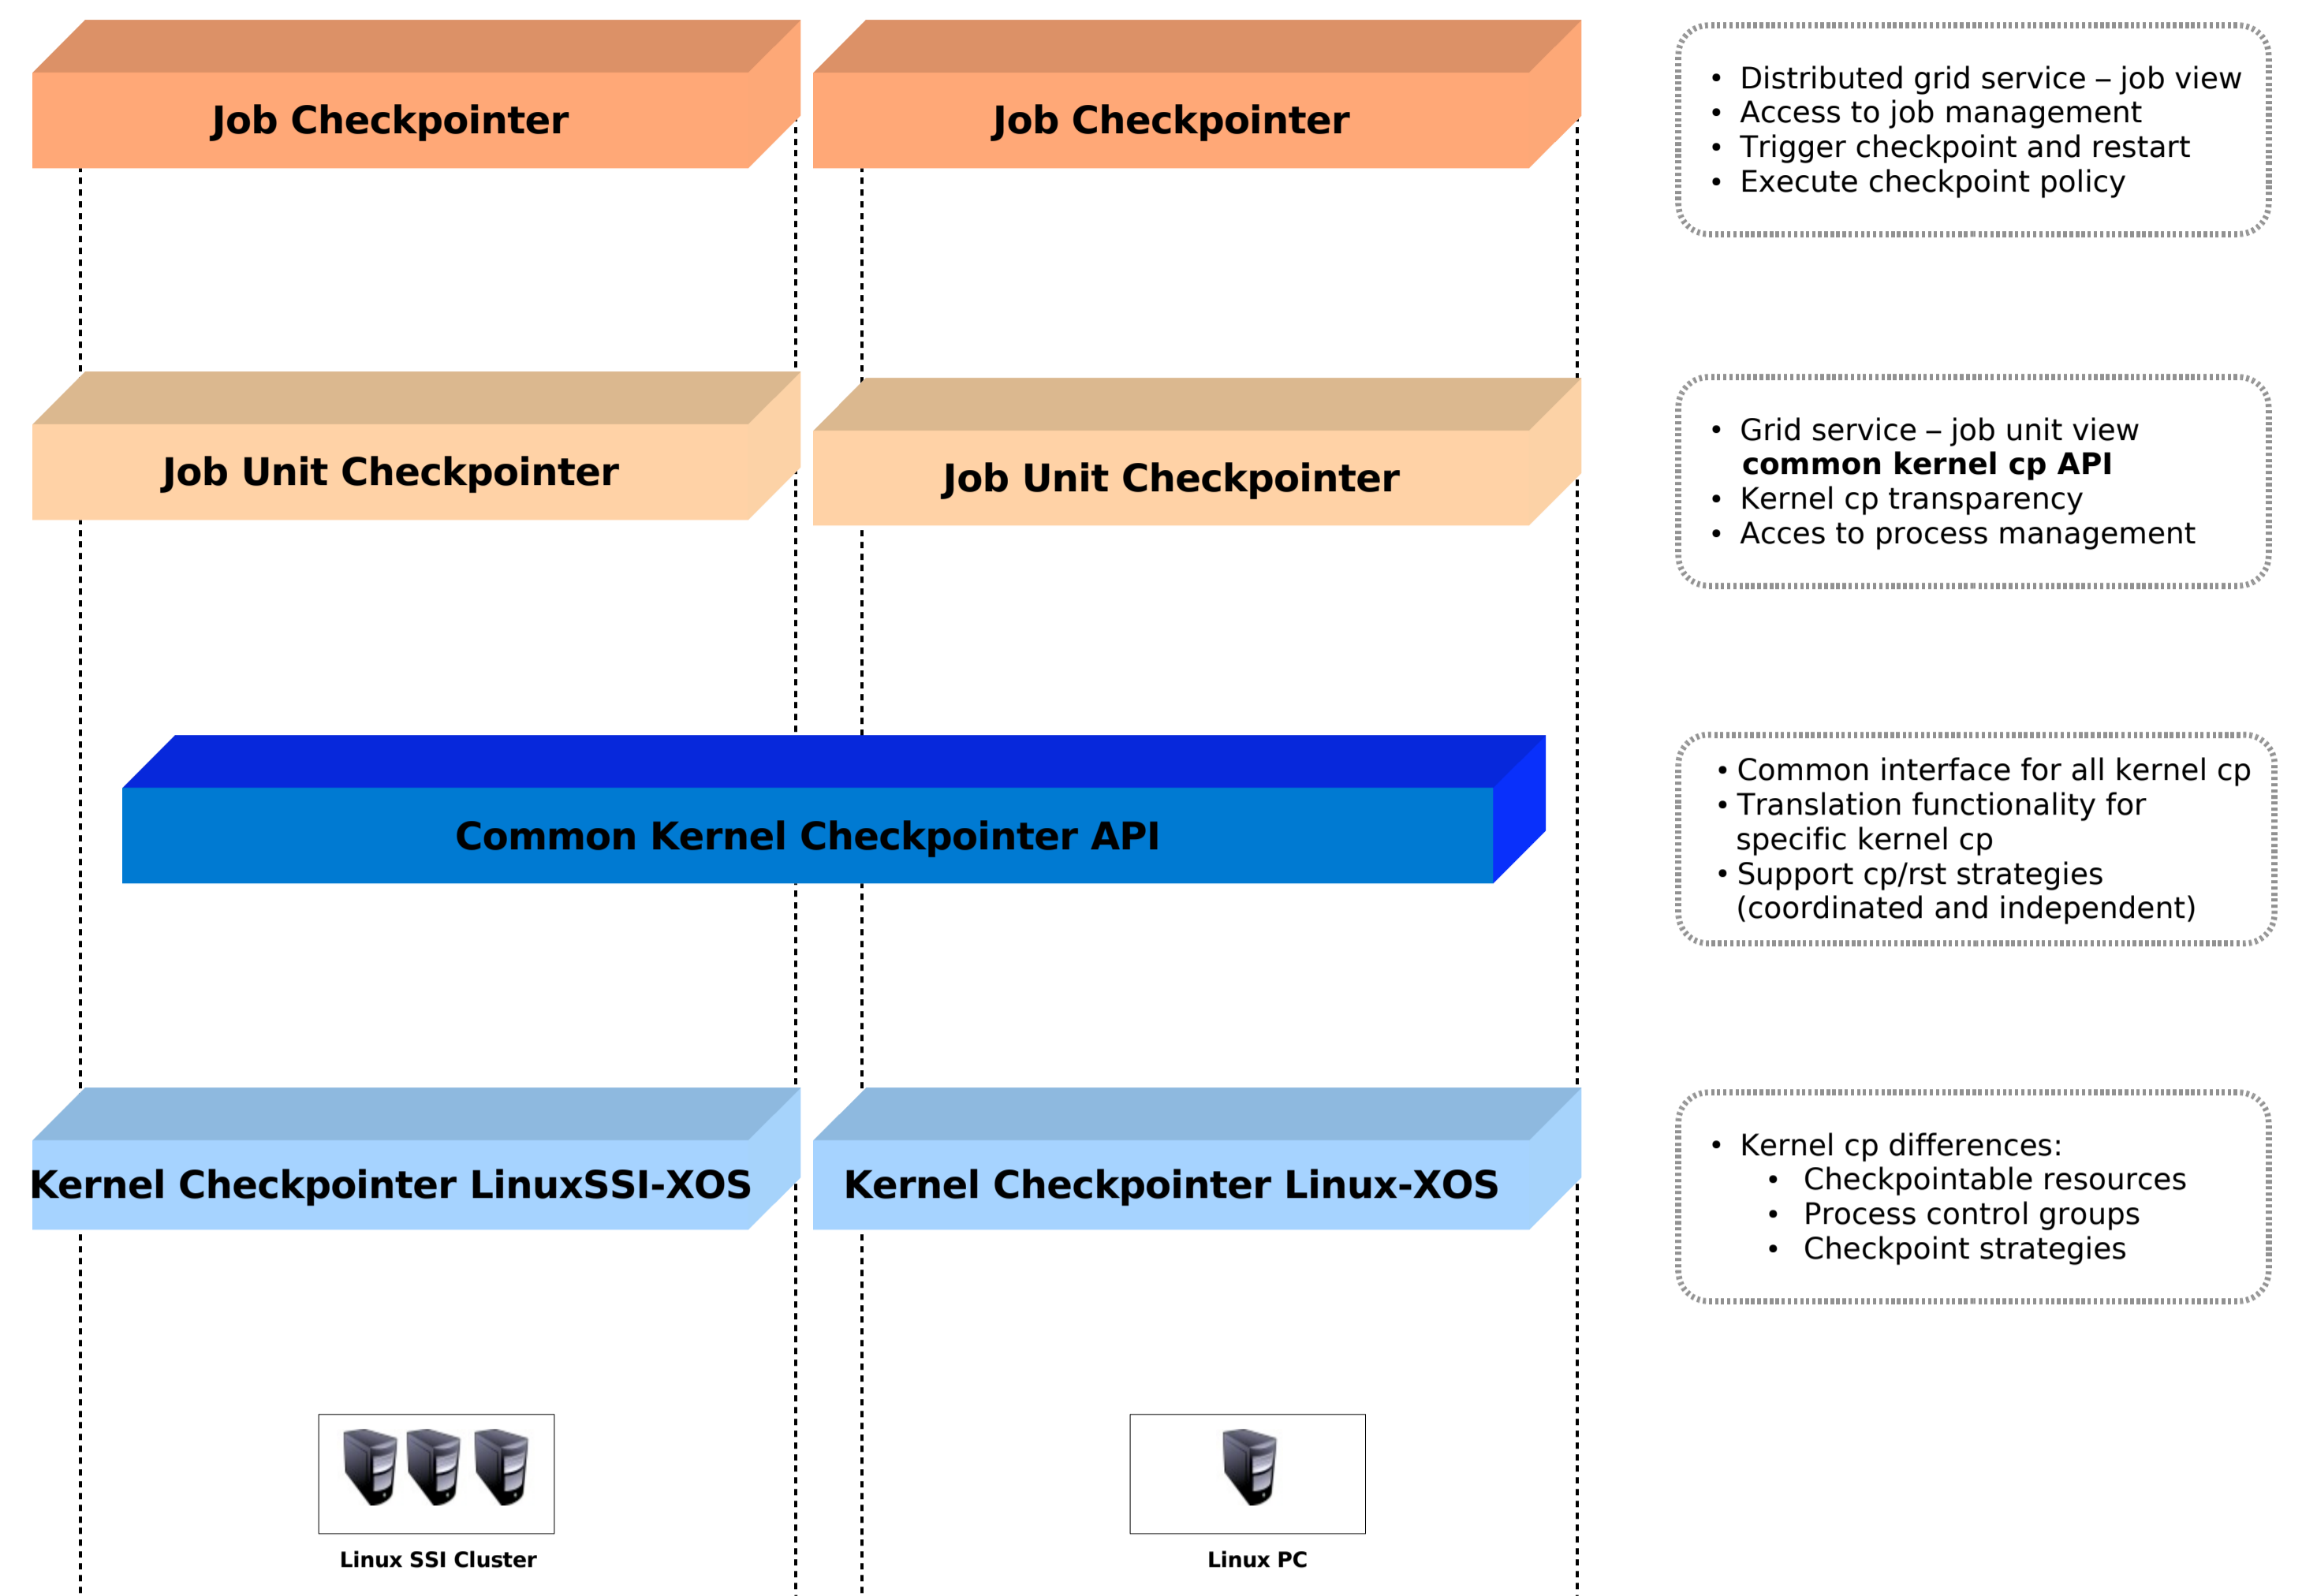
Job Checkpointer

Job Checkpointer

• Distributed grid service – job view
• Access to job management
• Trigger checkpoint and restart
• Execute checkpoint policy

Job Unit Checkpointer

Job Unit Checkpointer

• Grid service – job unit view
**common kernel cp API**
• Kernel cp transparency
• Acces to process management

Common Kernel Checkpointer API

• Common interface for all kernel cp
• Translation functionality for specific kernel cp
• Support cp/rst strategies (coordinated and independent)

Kernel Checkpointer LinuxSSI-XOS

Kernel Checkpointer Linux-XOS

• Kernel cp differences:
• Checkpointable resources
• Process control groups
• Checkpoint strategies

Linux SSI Cluster

Linux PC